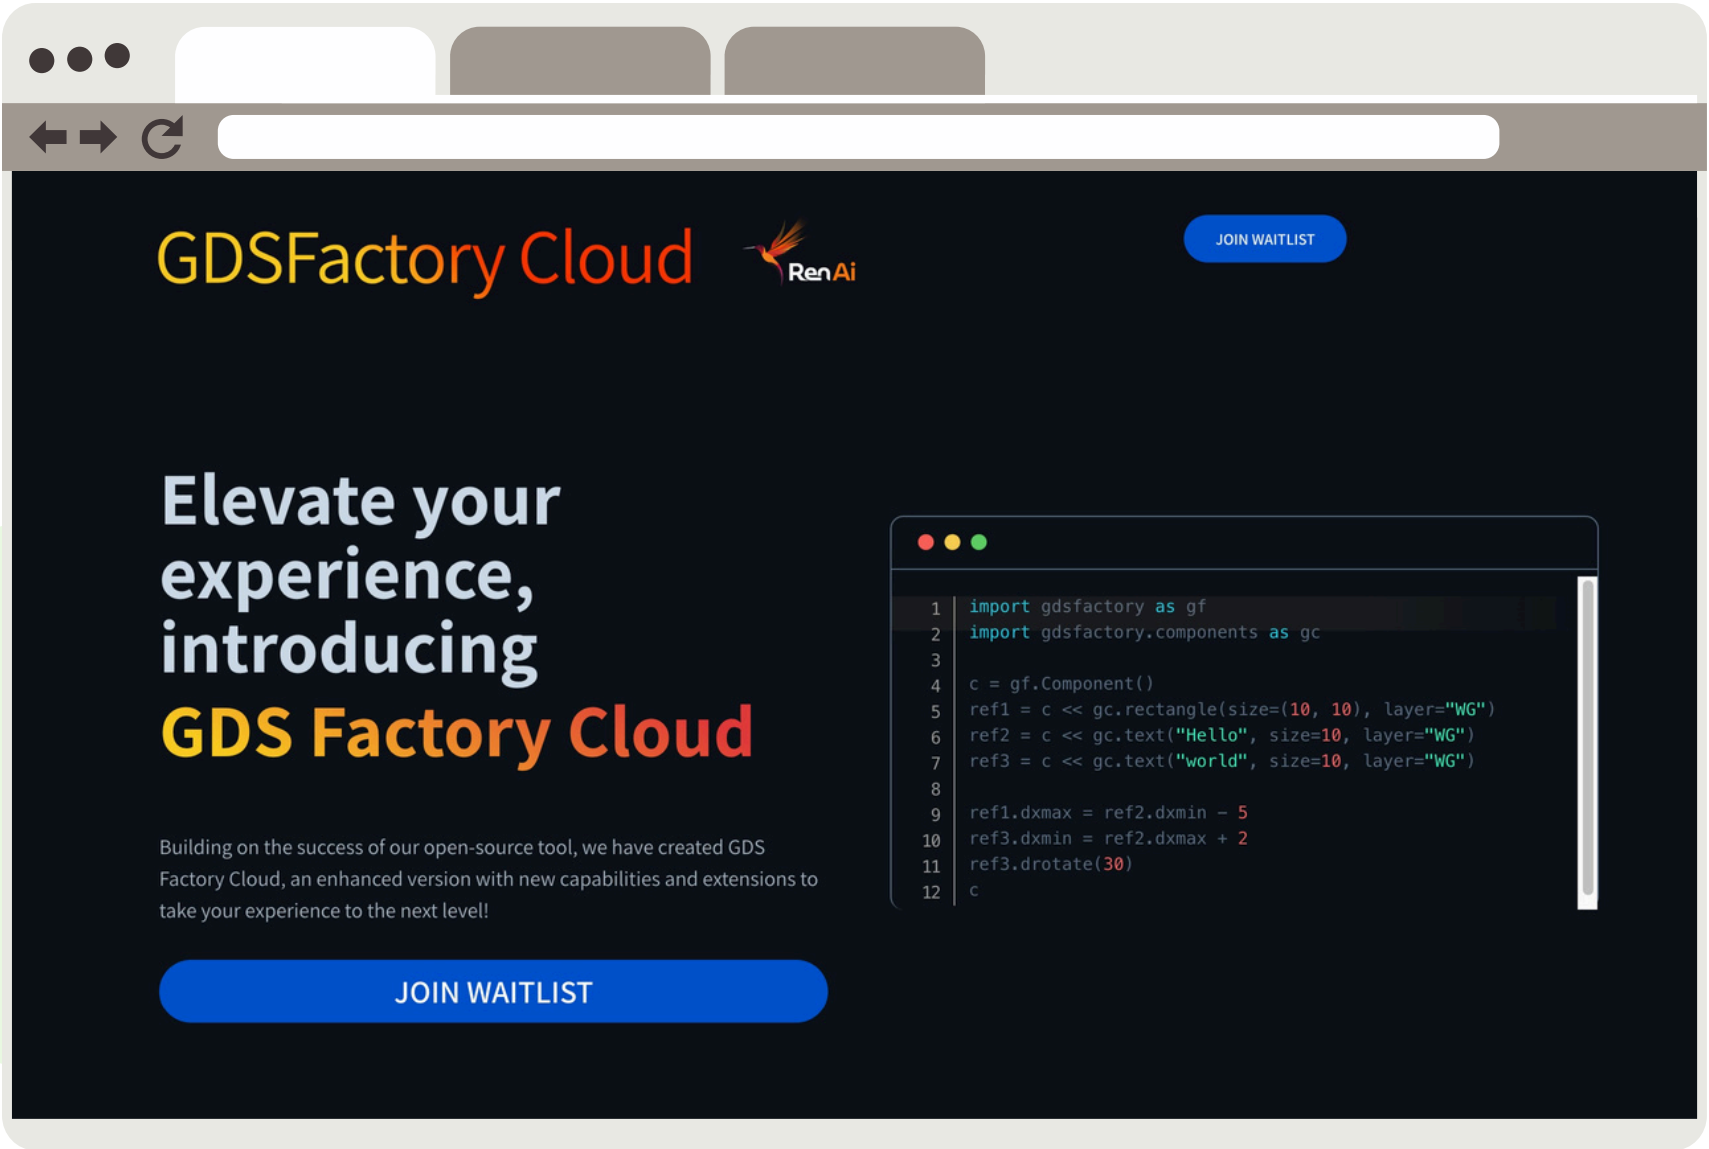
GDSFactory Cloud

RenAi

JOIN WAITLIST

Elevate your experience, introducing

GDS Factory Cloud

Building on the success of our open-source tool, we have created GDS Factory Cloud, an enhanced version with new capabilities and extensions to take your experience to the next level!

JOIN WAITLIST

1 import gdsfactory as gf
2 import gdsfactory.components as gc
3
4 c = gf.Component()
5 ref1 = c << gc.rectangle(size=(10, 10), layer="WG")
6 ref2 = c << gc.text("Hello", size=10, layer="WG")
7 ref3 = c << gc.text("world", size=10, layer="WG")
8
9 ref1.dxmax = ref2.dxmin - 5
10 ref3.dxmin = ref2.dxmax + 2
11 ref3.drotate(30)
12 c